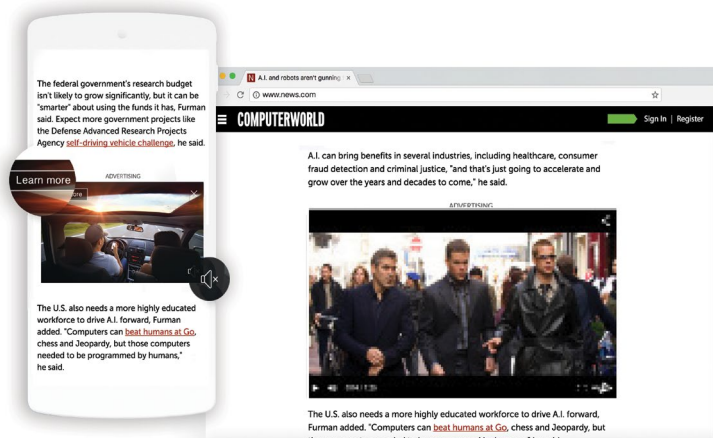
The federal government's research budget isn't likely to grow significantly, but it can be "smarter" about using the funds it has, Furman said. Expect more government projects like the Defense Advanced Research Projects Agency self-driving vehicle challenge, he said.

Learn more

ADVERTISING

The U.S. also needs a more highly educated workforce to drive A.I. forward, Furman added. "Computers can beat humans at Go, chess and Jeopardy, but those computers needed to be programmed by humans," he said.

A.I. and robots aren't gunning ×

www.news.com

COMPUTERWORLD

Sign In | Register

A.I. can bring benefits in several industries, including healthcare, consumer fraud detection and criminal justice, "and that's just going to accelerate and grow over the years and decades to come," he said.

ADVERTISING

The U.S. also needs a more highly educated workforce to drive A.I. forward, Furman added. "Computers can beat humans at Go, chess and Jeopardy, but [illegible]